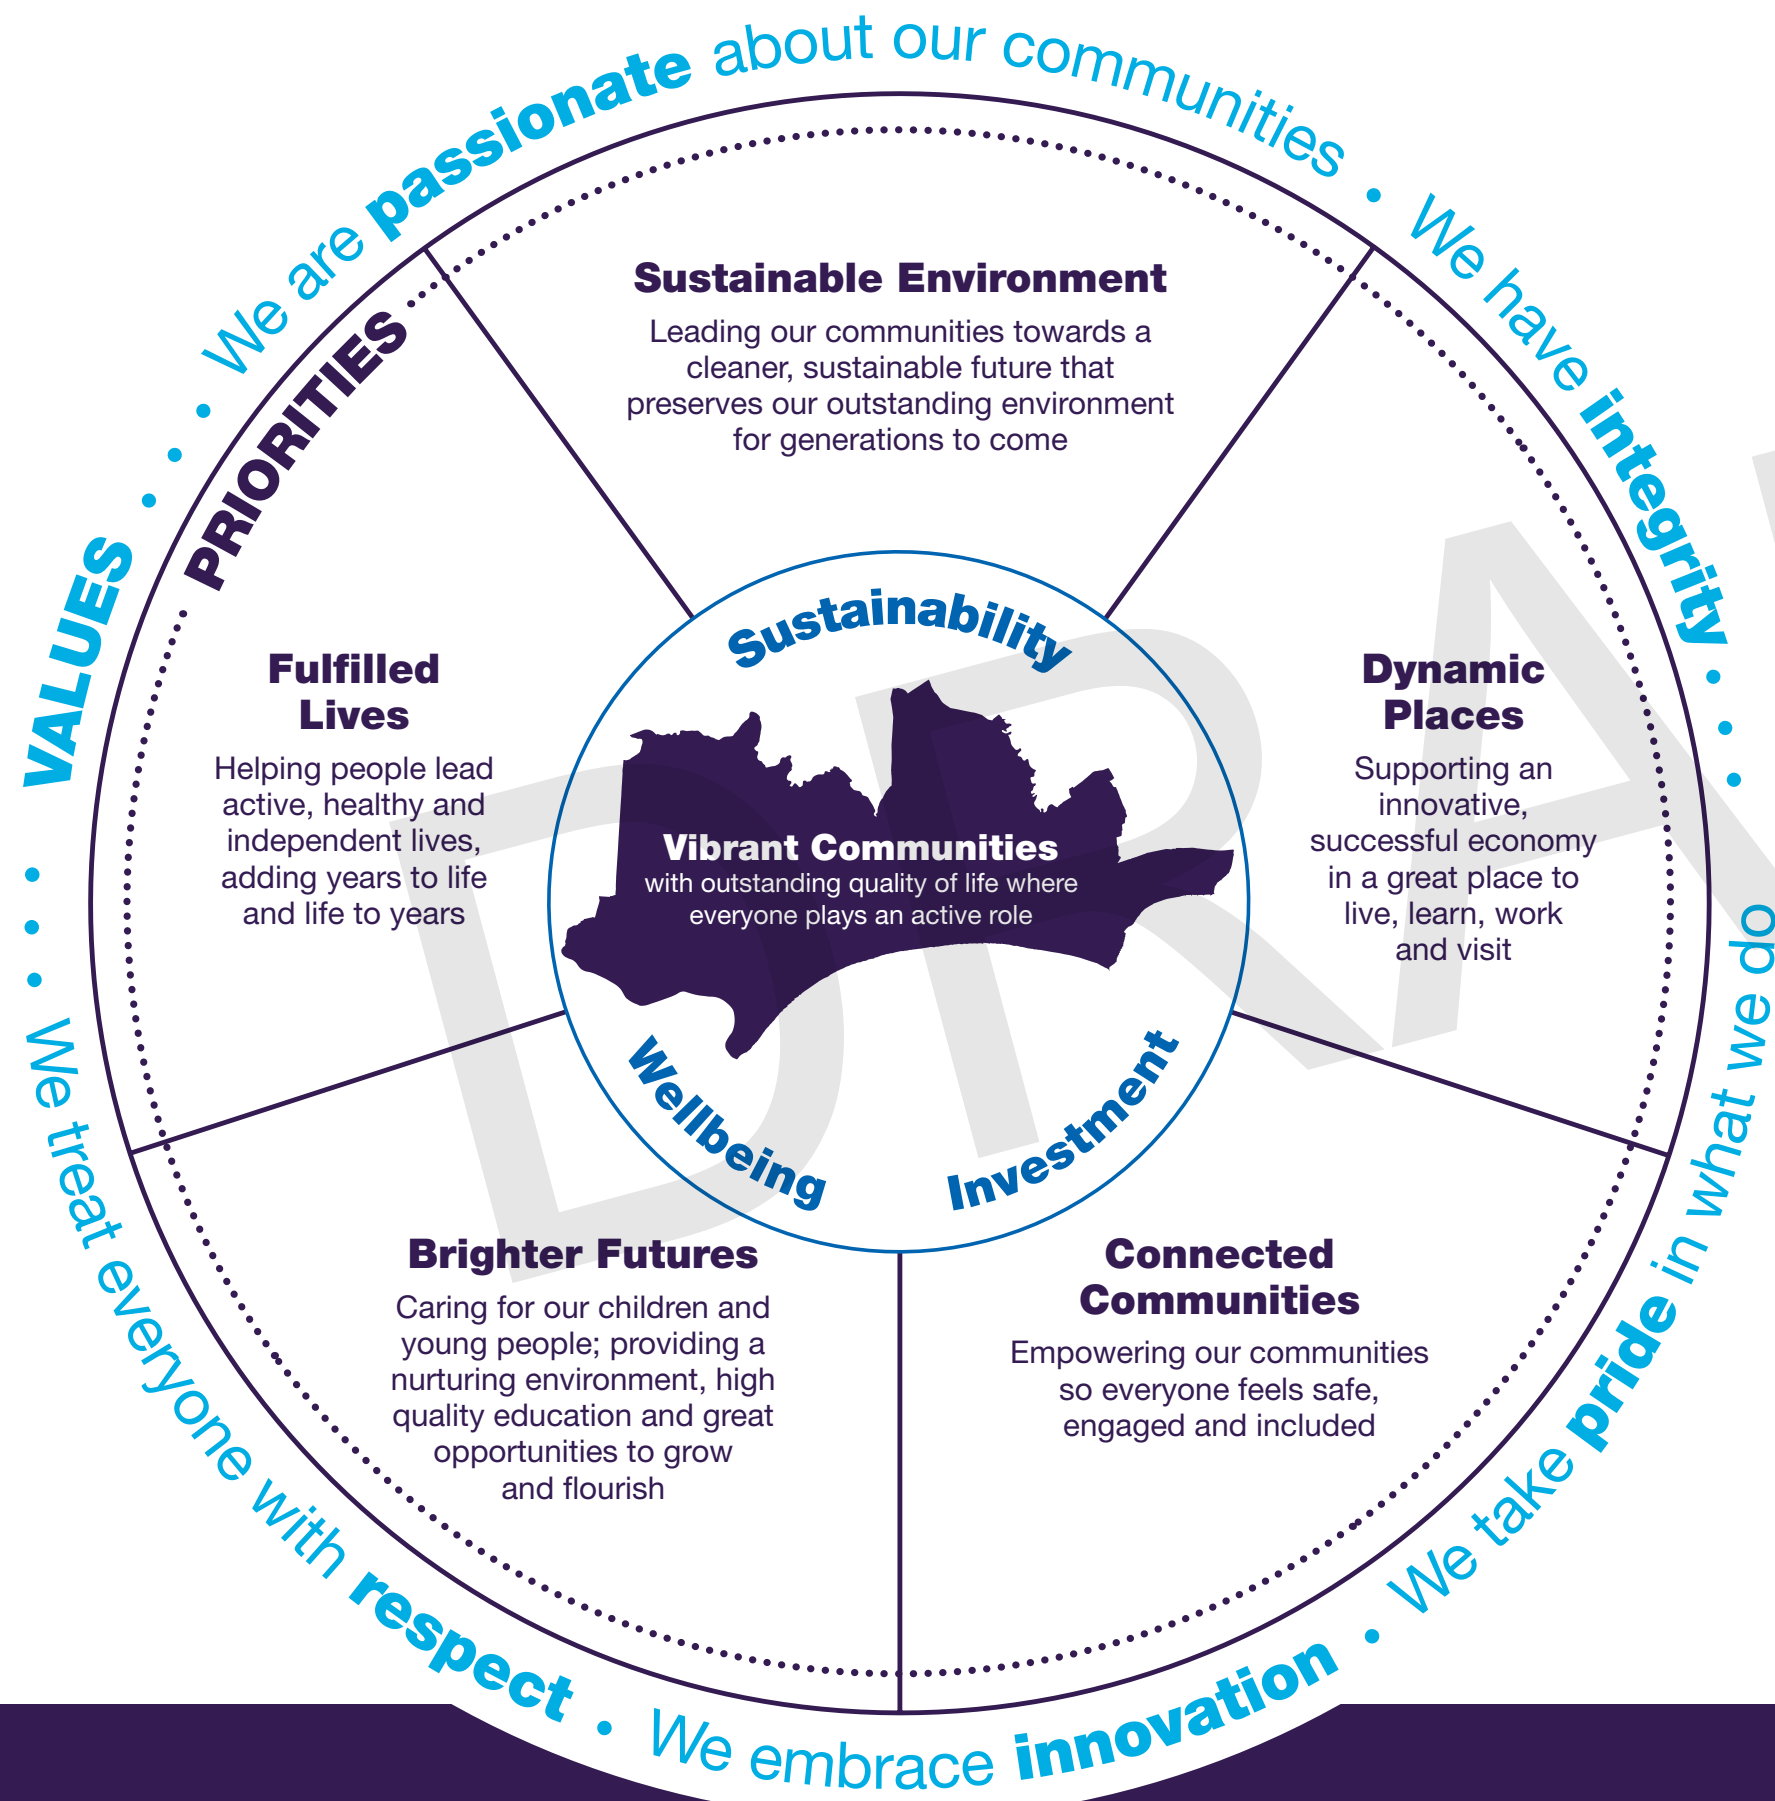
VALUES

We are passionate about our communities • We have integrity • We take pride in what we do • We embrace innovation • We treat everyone with respect

PRIORITIES

Sustainable Environment
Leading our communities towards a cleaner, sustainable future that preserves our outstanding environment for generations to come

Dynamic Places
Supporting an innovative, successful economy in a great place to live, learn, work and visit

Connected Communities
Empowering our communities so everyone feels safe, engaged and included

Brighter Futures
Caring for our children and young people; providing a nurturing environment, high quality education and great opportunities to grow and flourish

Fulfilled Lives
Helping people lead active, healthy and independent lives, adding years to life and life to years

Sustainability

Wellbeing

Investment

Vibrant Communities
with outstanding quality of life where everyone plays an active role

DRA